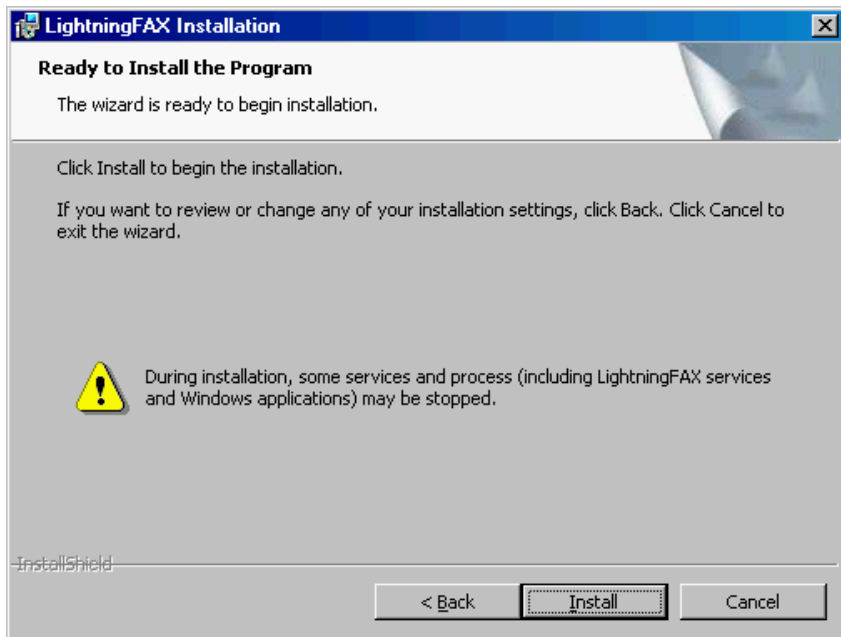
LightningFAX Installation

Ready to Install the Program

The wizard is ready to begin installation.

Click Install to begin the installation.

If you want to review or change any of your installation settings, click Back. Click Cancel to exit the wizard.

During installation, some services and process (including LightningFAX services and Windows applications) may be stopped.

InstallShield

< Back Install Cancel